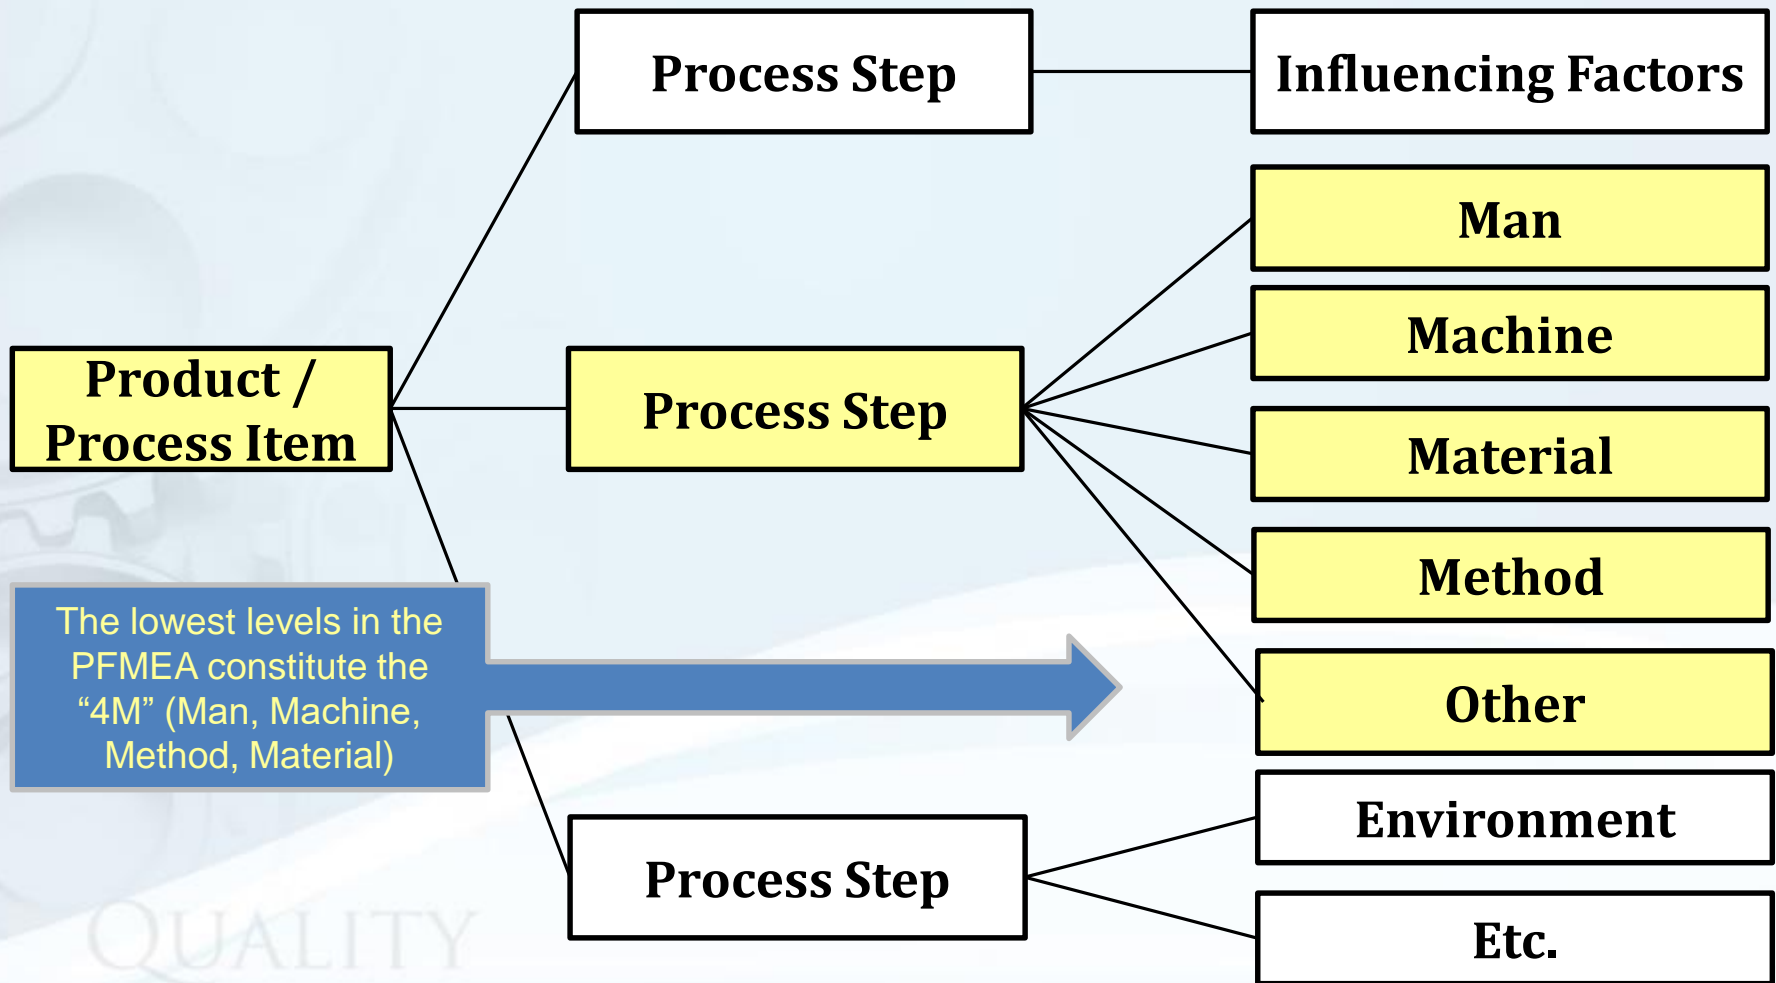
Process Step

Influencing Factors

Man

Machine

Product / Process Item

Process Step

Material

Method

The lowest levels in the PFMEA constitute the “4M” (Man, Machine, Method, Material)

Other

Environment

Process Step

Etc.

QUALITY